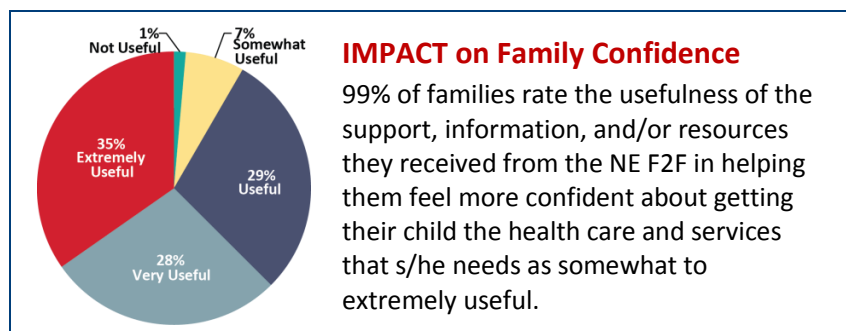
1%
Not Useful

7%
Somewhat Useful

35%
Extremely Useful

29%
Useful

28%
Very Useful

IMPACT on Family Confidence

99% of families rate the usefulness of the support, information, and/or resources they received from the NE F2F in helping them feel more confident about getting their child the health care and services that s/he needs as somewhat to extremely useful.